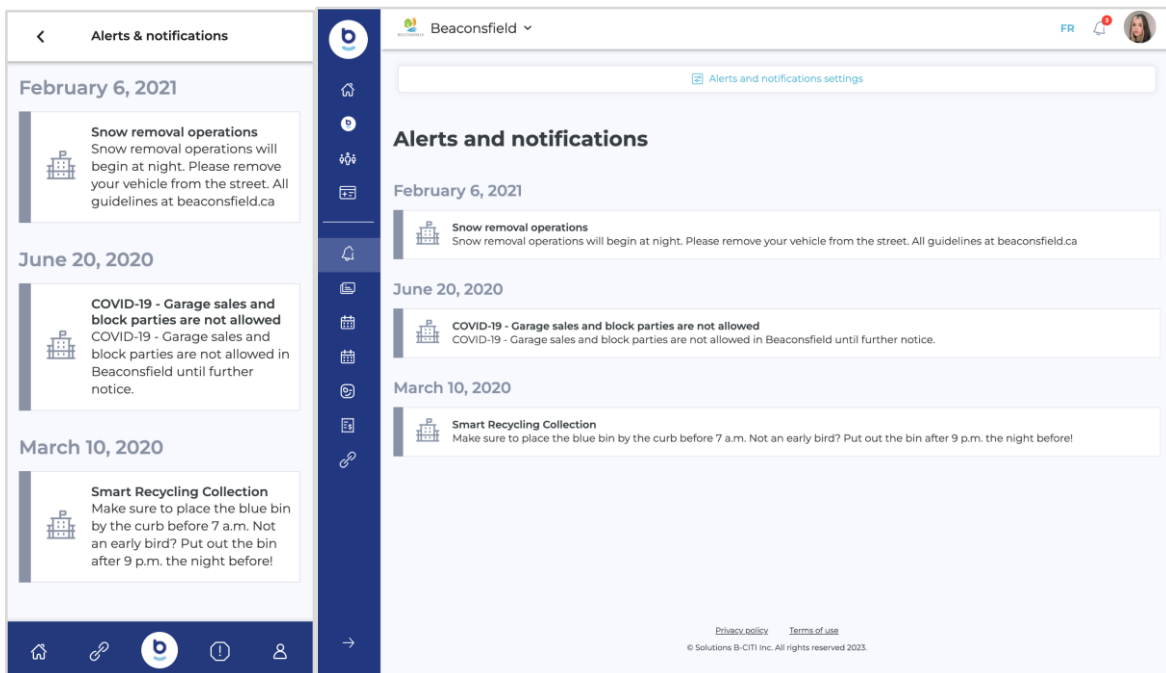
Alerts & notifications

February 6, 2021

Snow removal operations
Snow removal operations will begin at night. Please remove your vehicle from the street. All guidelines at beaconsfield.ca

June 20, 2020

COVID-19 - Garage sales and block parties are not allowed
COVID-19 - Garage sales and block parties are not allowed in Beaconsfield until further notice.

March 10, 2020

Smart Recycling Collection
Make sure to place the blue bin by the curb before 7 a.m. Not an early bird? Put out the bin after 9 p.m. the night before!

Beaconsfield

FR

Alerts and notifications settings

Alerts and notifications

February 6, 2021

Snow removal operations
Snow removal operations will begin at night. Please remove your vehicle from the street. All guidelines at beaconsfield.ca

June 20, 2020

COVID-19 - Garage sales and block parties are not allowed
COVID-19 - Garage sales and block parties are not allowed in Beaconsfield until further notice.

March 10, 2020

Smart Recycling Collection
Make sure to place the blue bin by the curb before 7 a.m. Not an early bird? Put out the bin after 9 p.m. the night before!

Privacy policy Terms of use
© Solutions B-CITI Inc. All rights reserved 2023.